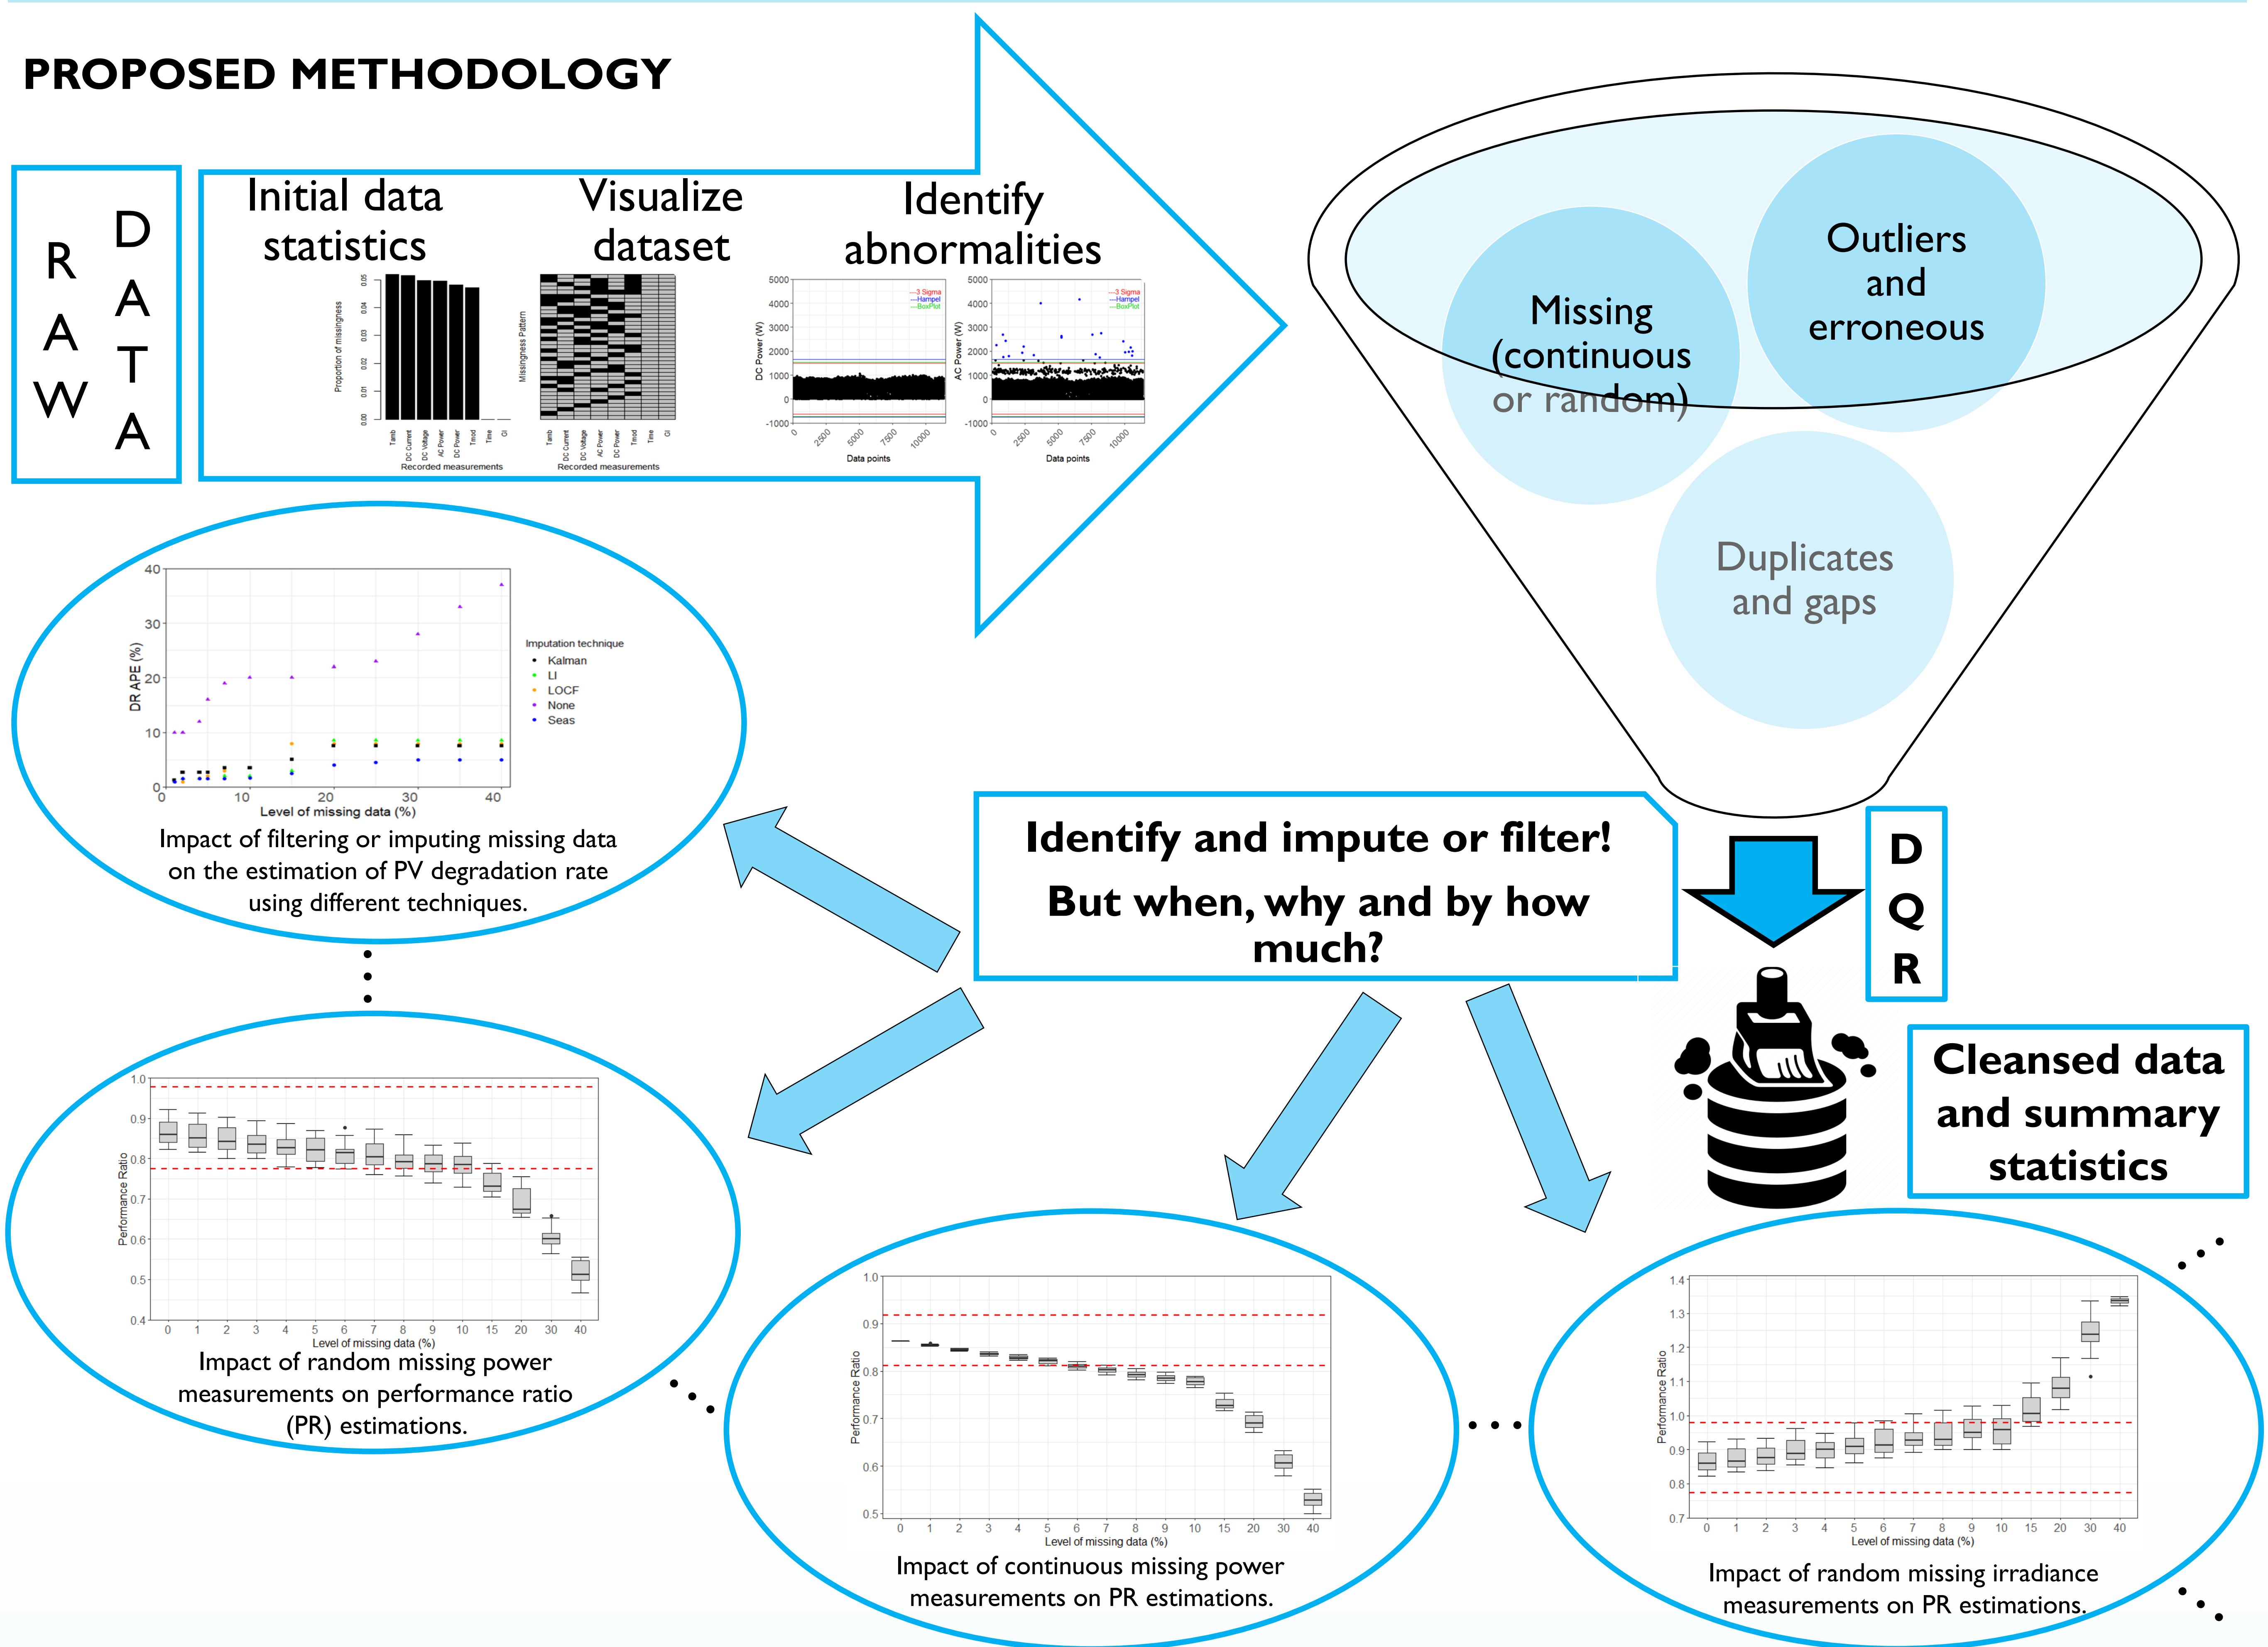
PROPOSED METHODOLOGY

RAW DATA

Initial data statistics

Proportion of missingness

Tamb DC Current DC Voltage AC Power DC Power Tmod Time GI

Recorded measurements

Visualize dataset

Missingness Pattern

Tamb DC Current DC Voltage AC Power DC Power Tmod Time GI

Recorded measurements

Identify abnormalities

3 Sigma
Hampel
BoxPlot

DC Power (W)

Data points

AC Power (W)

Data points

Missing (continuous or random)

Outliers and erroneous

Duplicates and gaps

DQR

Cleansed data and summary statistics

Identify and impute or filter!
But when, why and by how much?

DR APE (%)

Imputation technique
Kalman
LI
LOCF
None
Seas

Level of missing data (%)

Impact of filtering or imputing missing data on the estimation of PV degradation rate using different techniques.

Performance Ratio

Level of missing data (%)

Impact of random missing power measurements on performance ratio (PR) estimations.

Performance Ratio

Level of missing data (%)

Impact of continuous missing power measurements on PR estimations.

Performance Ratio

Level of missing data (%)

Impact of random missing irradiance measurements on PR estimations.